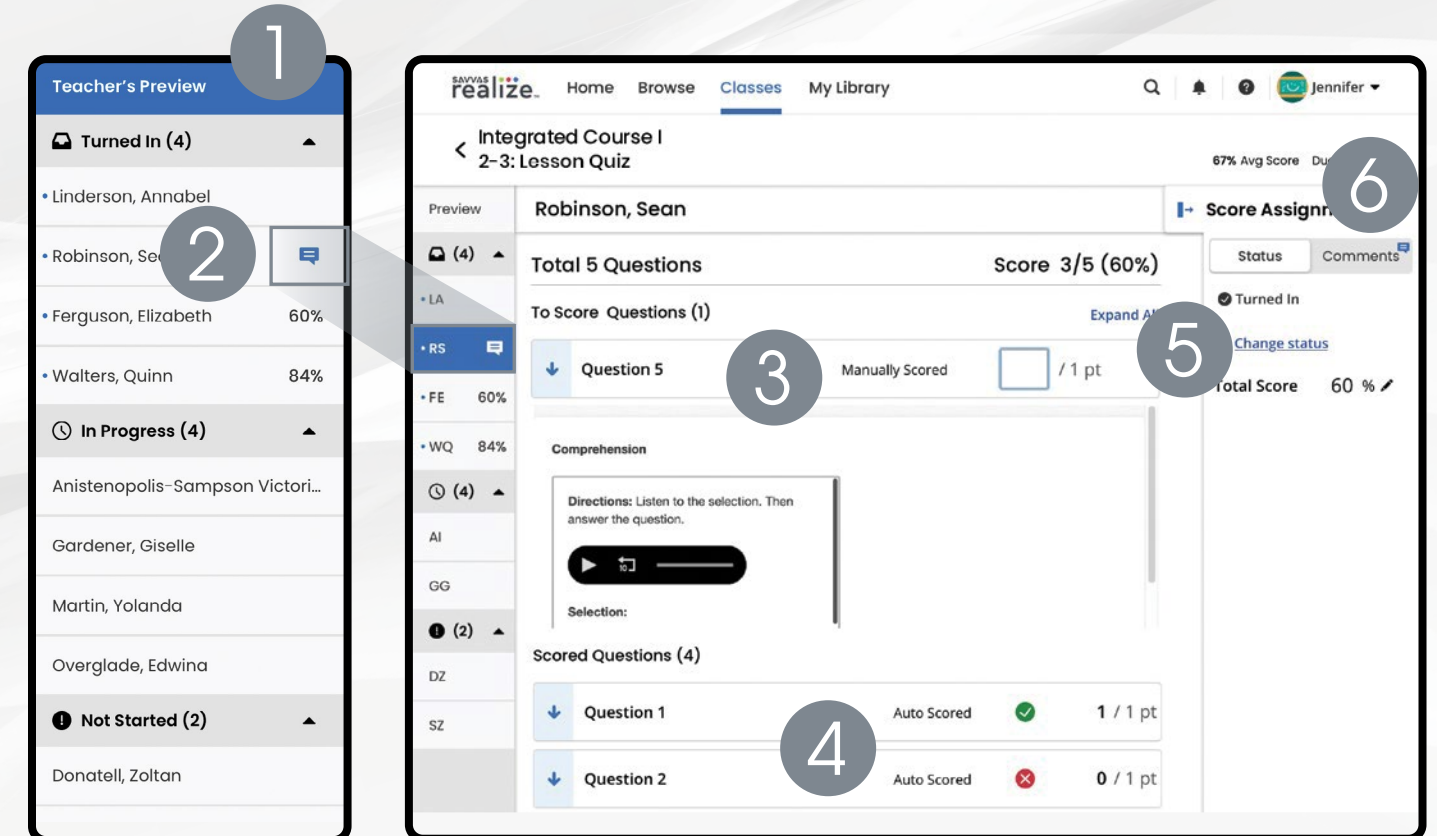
Teacher's Preview

1

Turned In (4)

• Linderson, Annabel

• Robinson, Se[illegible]

2

• Ferguson, Elizabeth 60%

• Walters, Quinn 84%

In Progress (4)

Anistenopolis-Sampson Victori...

Gardener, Giselle

Martin, Yolanda

Overglade, Edwina

Not Started (2)

Donatell, Zoltan

SAVVAS realize. Home Browse Classes My Library Jennifer

Integrated Course I
2-3: Lesson Quiz

67% Avg Score Du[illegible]

6

Preview

Robinson, Sean

Score Assign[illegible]

(4)

• LA

• RS

• FE 60%

• WQ 84%

(4)

AI

GG

(2)

DZ

SZ

Total 5 Questions Score 3/5 (60%)

To Score Questions (1) Expand A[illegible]

Question 5 Manually Scored / 1 pt

3

Comprehension

Directions: Listen to the selection. Then answer the question.

10

Selection:

Scored Questions (4)

Question 1 Auto Scored 1 / 1 pt

4

Question 2 Auto Scored 0 / 1 pt

Status Comments

Turned In

5

Change status

Total Score 60 %